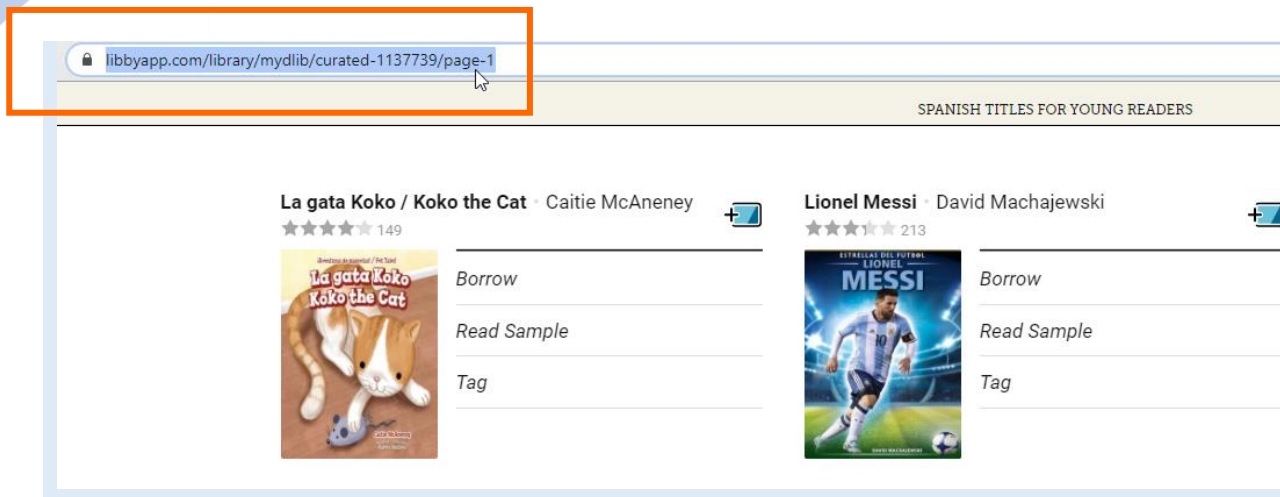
libbyapp.com/library/mydlib/curated-1137739/page-1

SPANISH TITLES FOR YOUNG READERS

La gata Koko / Koko the Cat • Caitie McAneney

149

¡Mascotas de mascotas! / Pet Tales!

La gata Koko
Koko the Cat

Caitie McAneney

Borrow

Read Sample

Tag

Lionel Messi • David Machajewski

213

ESTRELLAS DEL FÚTBOL
LIONEL
MESSI

DAVID MACHAJEWSKI

Borrow

Read Sample

Tag